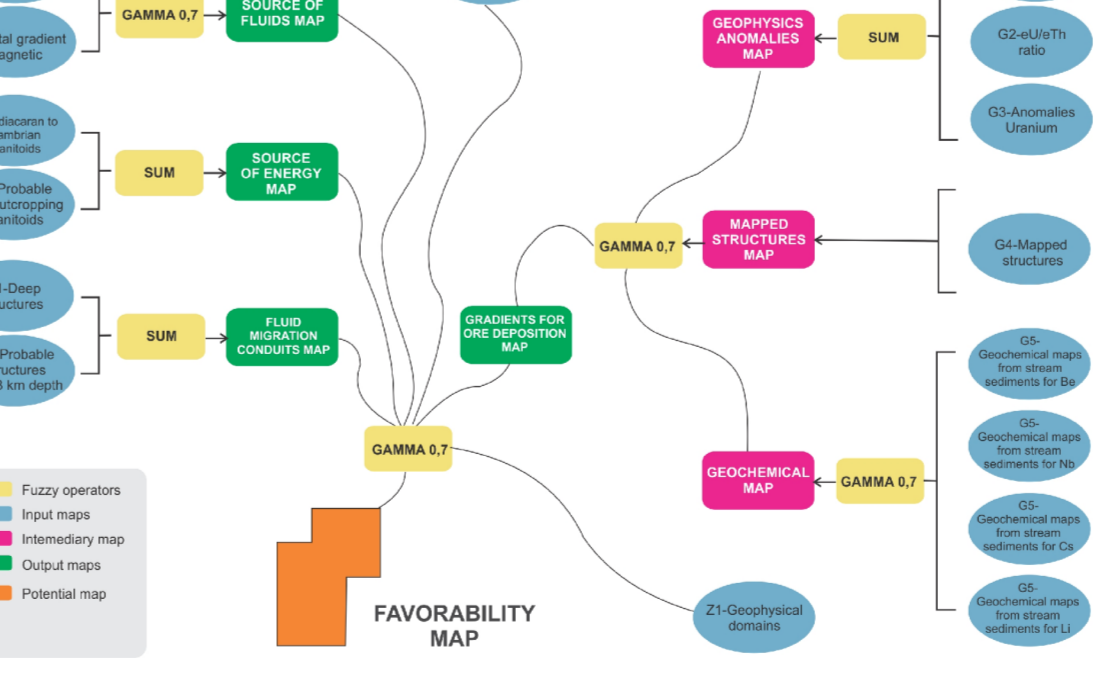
tal gradient agnetic

GAMMA 0,7

SOURCE OF FLUIDS MAP

diacaran to ambrian anitoids

Probable utcropping anitoids

SUM

SOURCE OF ENERGY MAP

-Deep uctures

Probable uctures 3 km depth

SUM

FLUID MIGRATION CONDUITS MAP

GRADIENTS FOR ORE DEPOSITION MAP

GAMMA 0,7

GEOPHYSICS ANOMALIES MAP

SUM

G2-eU/eTh ratio

G3-Anomalies Uranium

GAMMA 0,7

MAPPED STRUCTURES MAP

G4-Mapped structures

GEOCHEMICAL MAP

GAMMA 0,7

G5-Geochemical maps from stream sediments for Be

G5-Geochemical maps from stream sediments for Nb

G5-Geochemical maps from stream sediments for Cs

G5-Geochemical maps from stream sediments for Li

Z1-Geophysical domains

Fuzzy operators
Input maps
Intemediary map
Output maps
Potential map

FAVORABILITY MAP